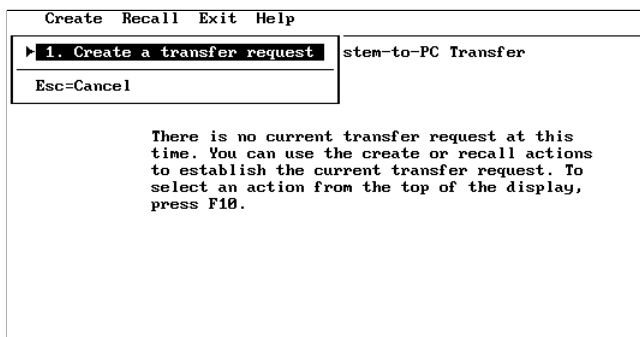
Create Recall Exit Help

▶ 1. Create a transfer request

Esc=Cancel

stem-to-PC Transfer

There is no current transfer request at this time. You can use the create or recall actions to establish the current transfer request. To select an action from the top of the display, press F10.